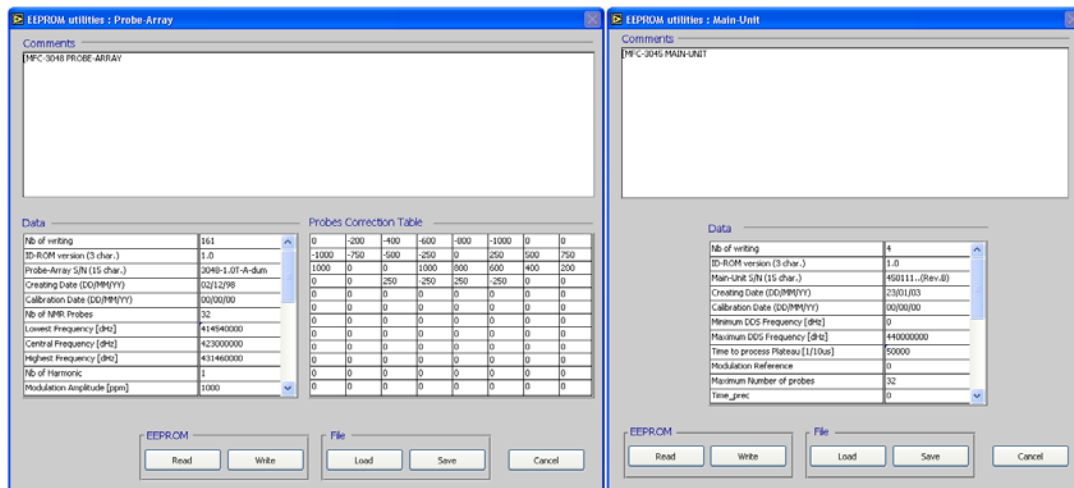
EEPROM utilities : Probe-Array

Comments

MFC-3048 PROBE-ARRAY

Data

| | |
|---|---|
| Nb of writing | 161 |
| ID-ROM version (3 char.) | 1.0 |
| Probe-Array S/N (15 char.) | 3048-1.0T-A-dum |
| Creating Date (DD/MM/YY) | 02/12/98 |
| Calibration Date (DD/MM/YY) | 00/00/00 |
| Nb of NMR Probes | 32 |
| Lowest Frequency [dHz] | 414540000 |
| Central Frequency [dHz] | 423000000 |
| Highest Frequency [dHz] | 431460000 |
| Nb of Harmonic | 1 |
| Modulation Amplitude [ppm] | 1000 |

Probes Correction Table

| | | | | | | | |
|---|---|---|---|---|---|---|---|
| 0 | -200 | -400 | -600 | -800 | -1000 | 0 | 0 |
| -1000 | -750 | -500 | -250 | 0 | 250 | 500 | 750 |
| 1000 | 0 | 0 | 1000 | 800 | 600 | 400 | 200 |
| 0 | 0 | 250 | -250 | 250 | -250 | 0 | 0 |
| 0 | 0 | 0 | 0 | 0 | 0 | 0 | 0 |
| 0 | 0 | 0 | 0 | 0 | 0 | 0 | 0 |
| 0 | 0 | 0 | 0 | 0 | 0 | 0 | 0 |
| 0 | 0 | 0 | 0 | 0 | 0 | 0 | 0 |
| 0 | 0 | 0 | 0 | 0 | 0 | 0 | 0 |
| 0 | 0 | 0 | 0 | 0 | 0 | 0 | 0 |
| 0 | 0 | 0 | 0 | 0 | 0 | 0 | 0 |

EEPROM
Read Write

File
Load Save

Cancel

EEPROM utilities : Main-Unit

Comments

MFC-3045 MAIN-UNIT

Data

| | |
|---|---|
| Nb of writing | 4 |
| ID-ROM version (3 char.) | 1.0 |
| Main-Unit S/N (15 char.) | 450111..(Rev.B) |
| Creating Date (DD/MM/YY) | 23/01/03 |
| Calibration Date (DD/MM/YY) | 00/00/00 |
| Minimum DDS Frequency [dHz] | 0 |
| Maximum DDS Frequency [dHz] | 440000000 |
| Time to process Plateau [1/10us] | 50000 |
| Modulation Reference | 0 |
| Maximum Number of probes | 32 |
| Time_prec | 0 |

EEPROM
Read Write

File
Load Save

Cancel